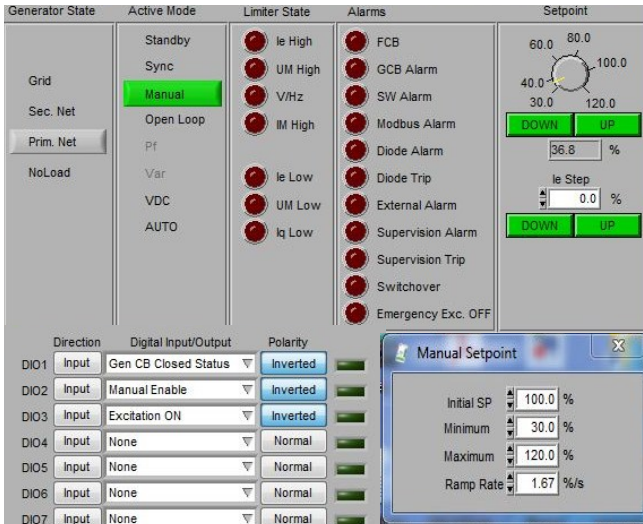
Generator State
Grid
Sec. Net
Prim. Net
NoLoad

Active Mode
Standby
Sync
Manual
Open Loop
Pf
Var
VDC
AUTO

Limiter State
Ie High
UM High
V/Hz
IM High
Ie Low
UM Low
Iq Low

Alarms
FCB
GCB Alarm
SW Alarm
Modbus Alarm
Diode Alarm
Diode Trip
External Alarm
Supervision Alarm
Supervision Trip
Switchover
Emergency Exc. OFF

Setpoint
60.0 80.0
100.0
40.0
30.0 120.0
DOWN UP
36.8 %
Ie Step
0.0 %
DOWN UP

| | Direction | Digital Input/Output | Polarity |
|---|---|---|---|
| DIO1 | Input | Gen CB Closed Status | Inverted |
| DIO2 | Input | Manual Enable | Inverted |
| DIO3 | Input | Excitation ON | Inverted |
| DIO4 | Input | None | Normal |
| DIO5 | Input | None | Normal |
| DIO6 | Input | None | Normal |
| DIO7 | Input | None | Normal |

Manual Setpoint
Initial SP 100.0 %
Minimum 30.0 %
Maximum 120.0 %
Ramp Rate 1.67 %/s